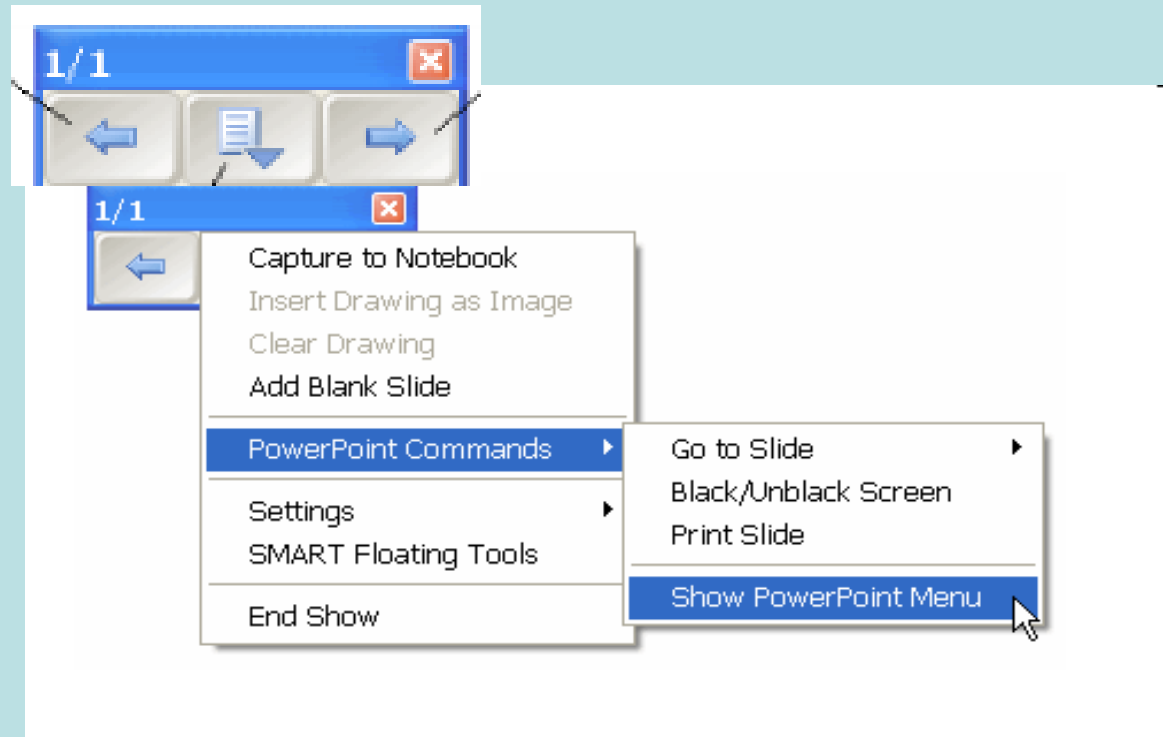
1/1

1/1

Capture to Notebook
Insert Drawing as Image
Clear Drawing
Add Blank Slide
PowerPoint Commands
Settings
SMART Floating Tools
End Show

Go to Slide
Black/Unblack Screen
Print Slide
Show PowerPoint Menu